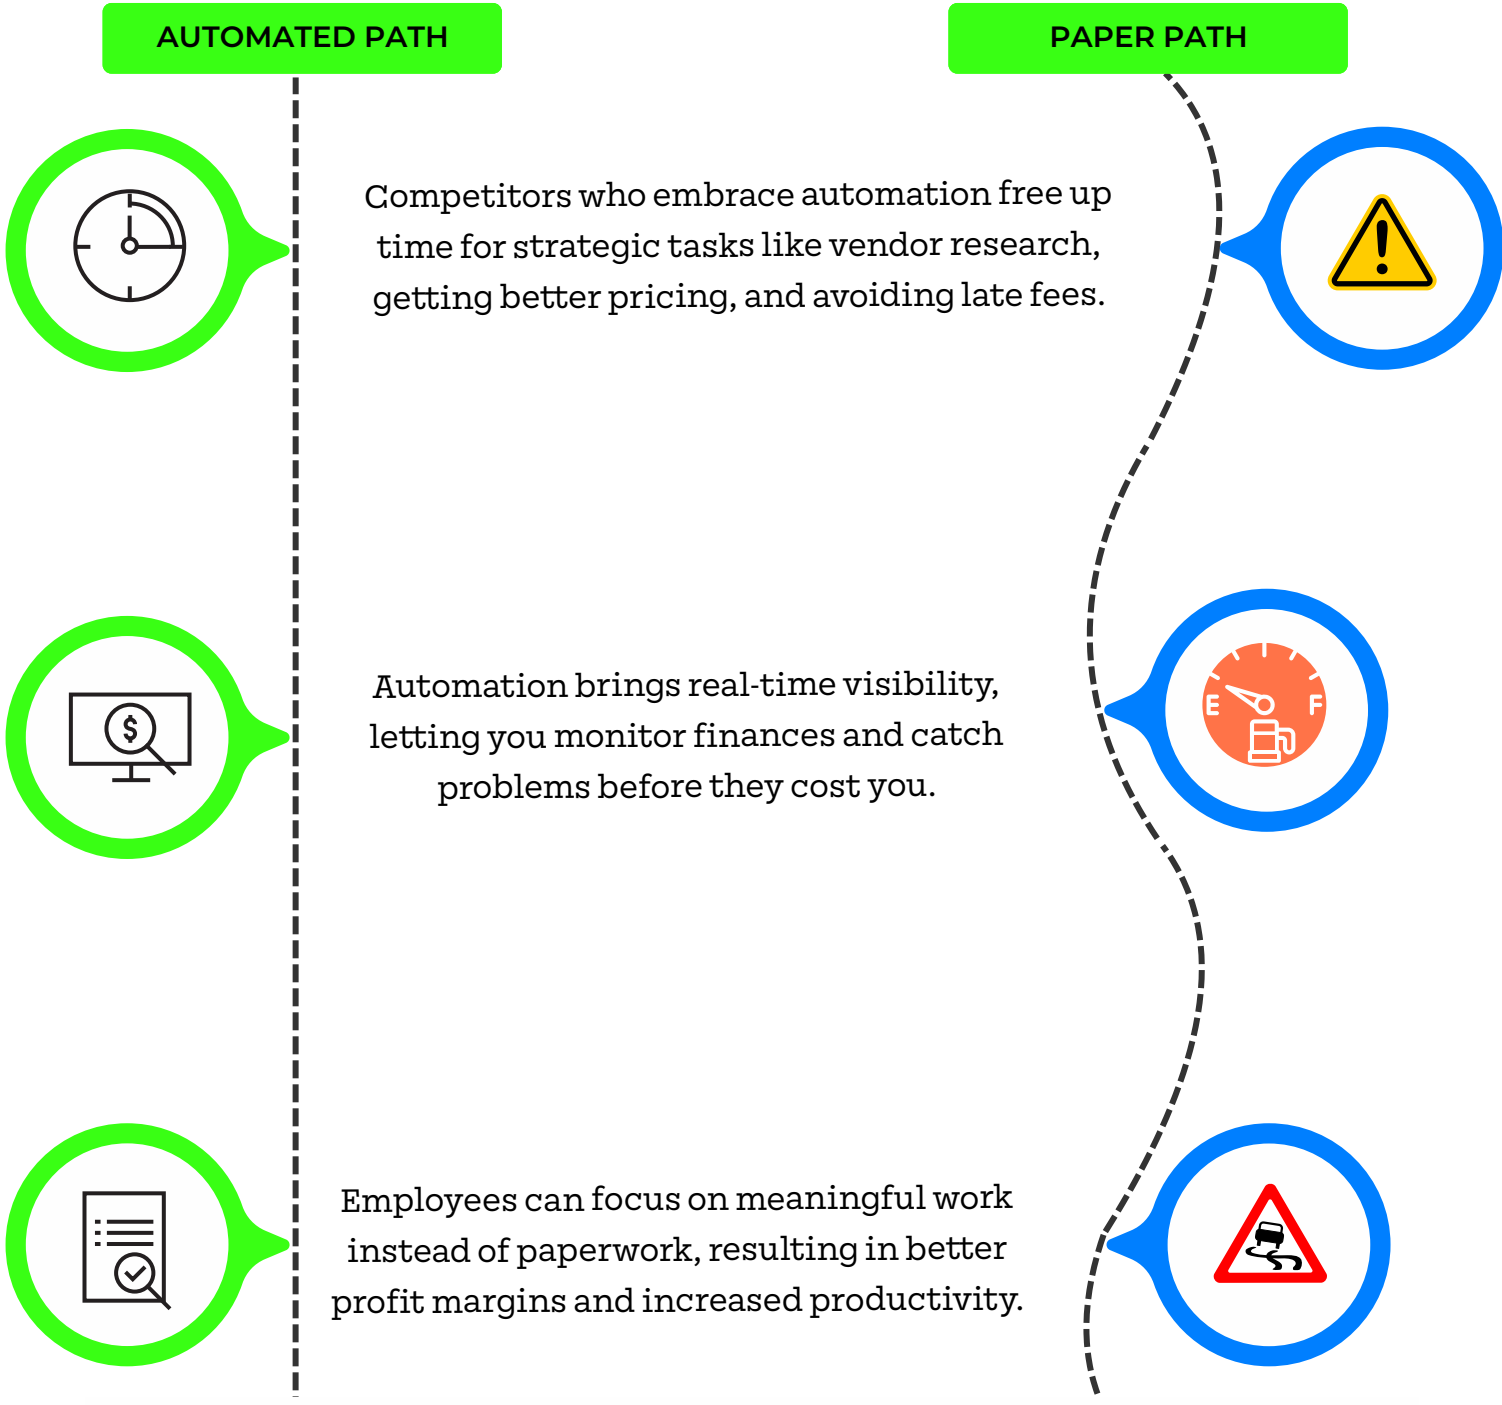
AUTOMATED PATH

PAPER PATH

Competitors who embrace automation free up time for strategic tasks like vendor research, getting better pricing, and avoiding late fees.

$

Automation brings real-time visibility, letting you monitor finances and catch problems before they cost you.

E

F

Employees can focus on meaningful work instead of paperwork, resulting in better profit margins and increased productivity.